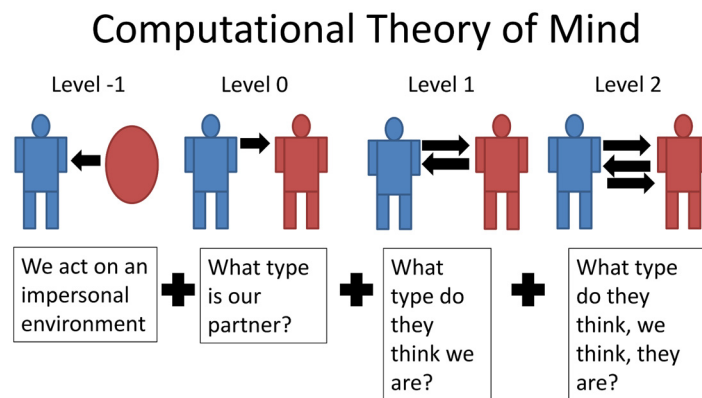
Computational Theory of Mind

Level -1

Level 0

Level 1

Level 2

We act on an impersonal environment

What type is our partner?

What type do they think we are?

What type do they think, we think, they are?